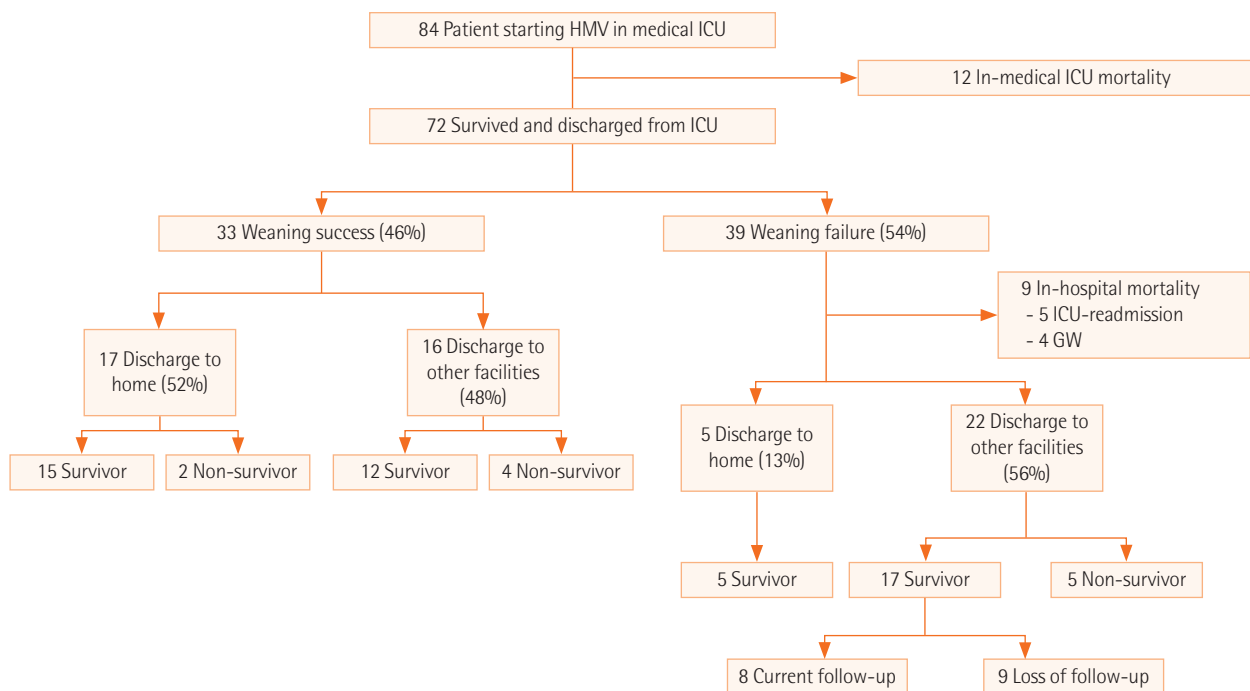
84 Patient starting HMV in medical ICU

12 In-medical ICU mortality

72 Survived and discharged from ICU

33 Weaning success (46%)

39 Weaning failure (54%)

9 In-hospital mortality
- 5 ICU-readmission
- 4 GW

17 Discharge to home (52%)

16 Discharge to other facilities (48%)

15 Survivor

2 Non-survivor

12 Survivor

4 Non-survivor

5 Discharge to home (13%)

22 Discharge to other facilities (56%)

5 Survivor

17 Survivor

5 Non-survivor

8 Current follow-up

9 Loss of follow-up